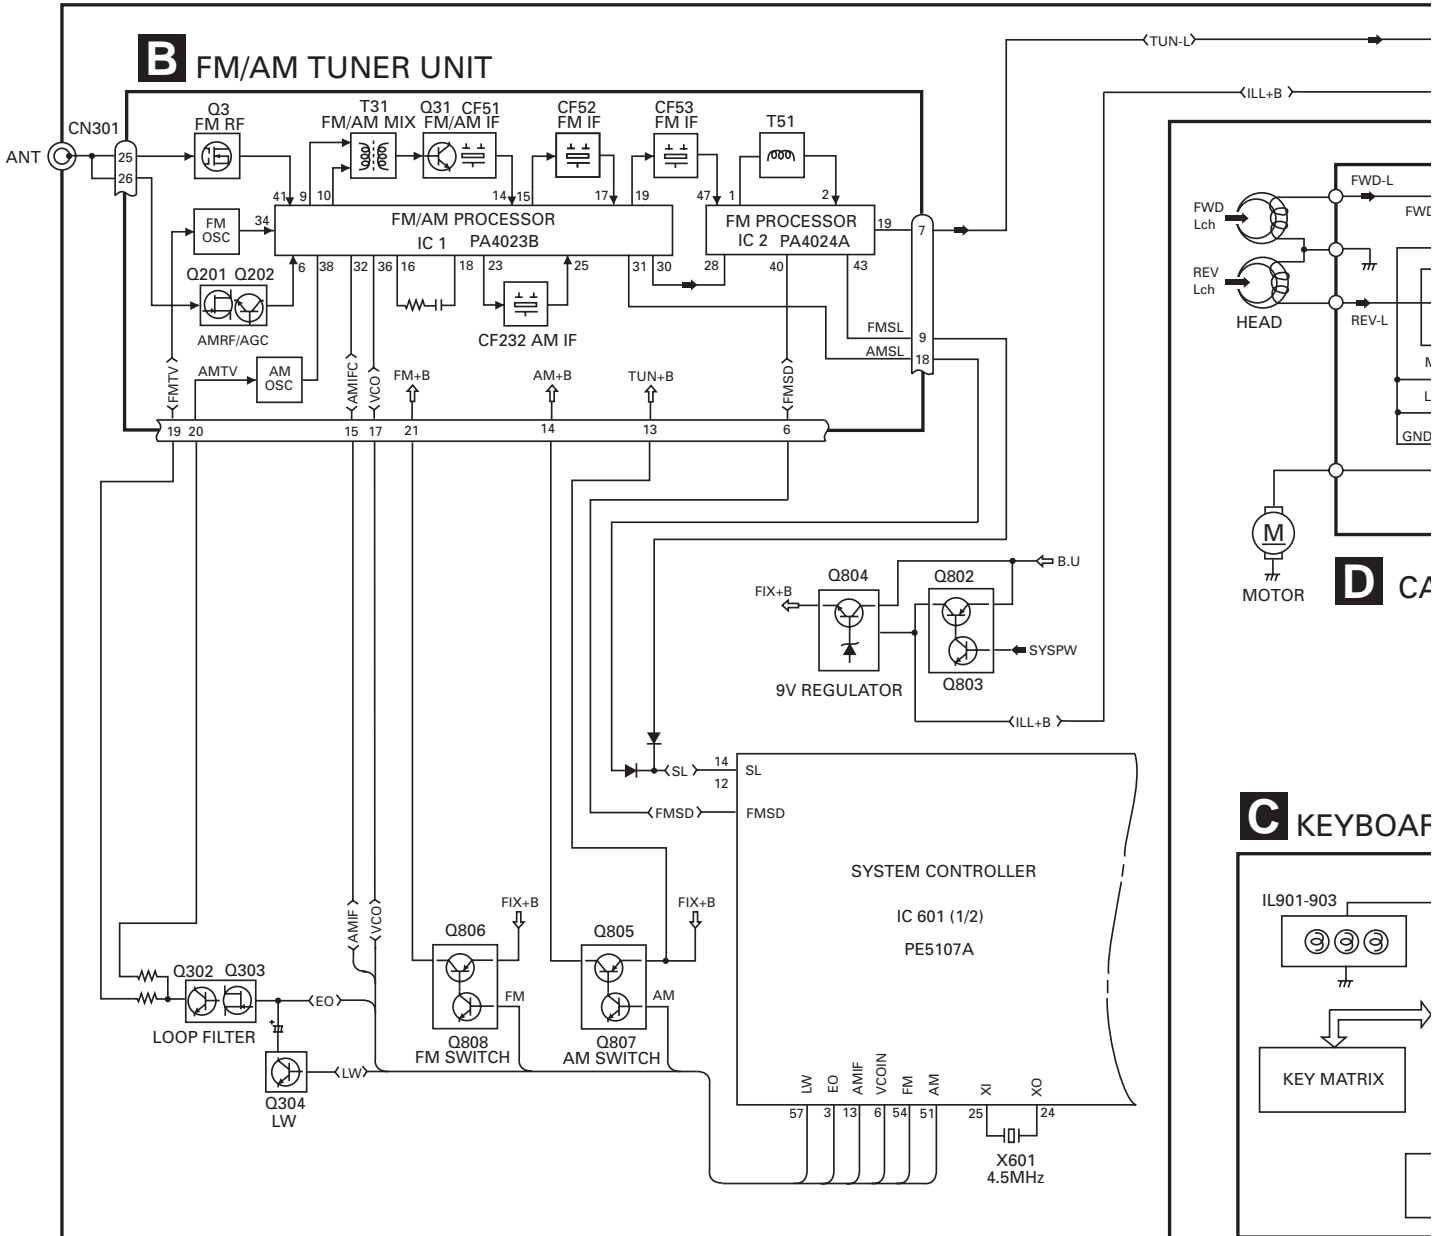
B FM/AM TUNER UNIT

TUN-L
ILL+B

ANT
CN301
25
26
Q3
FM RF
T31
FM/AM MIX
Q31
FM/AM IF
CF51
CF52
FM IF
CF53
FM IF
T51
41
9
10
14
15
17
19
47
1
2
FM/AM PROCESSOR
IC 1 PA4023B
FM PROCESSOR
IC 2 PA4024A
19
7
FM OSC
34
Q201 Q202
6
38
32
36
16
18
23
25
31
30
28
40
43
AMRF/AGC
CF232 AM IF
FMSL
9
AMSL
18
FMTV
AMTV
AM OSC
AMIFC
VCO
FM+B
AM+B
TUN+B
FMSD
19
20
15
17
21
14
13
6

B.U
FIX+B
Q804
Q802
SYSPW
9V REGULATOR
Q803
ILL+B

SL
14
12
SL
FMSD
FMSD

SYSTEM CONTROLLER
IC 601 (1/2)
PE5107A

AMIF
VCO
FIX+B
FIX+B
Q806
Q805
Q302 Q303
EO
FM
AM
LOOP FILTER
Q808
FM SWITCH
Q807
AM SWITCH
LW
Q304
LW
LW
EO
AMIF
VCOIN
FM
AM
XI
XO
57
3
13
6
54
51
25
24
X601
4.5MHz

FWD-L
FWD
Lch
FWD
REV
Lch
HEAD
REV-L
M
L
GND
M
MOTOR
D CA

C KEYBOAR
IL901-903
KEY MATRIX